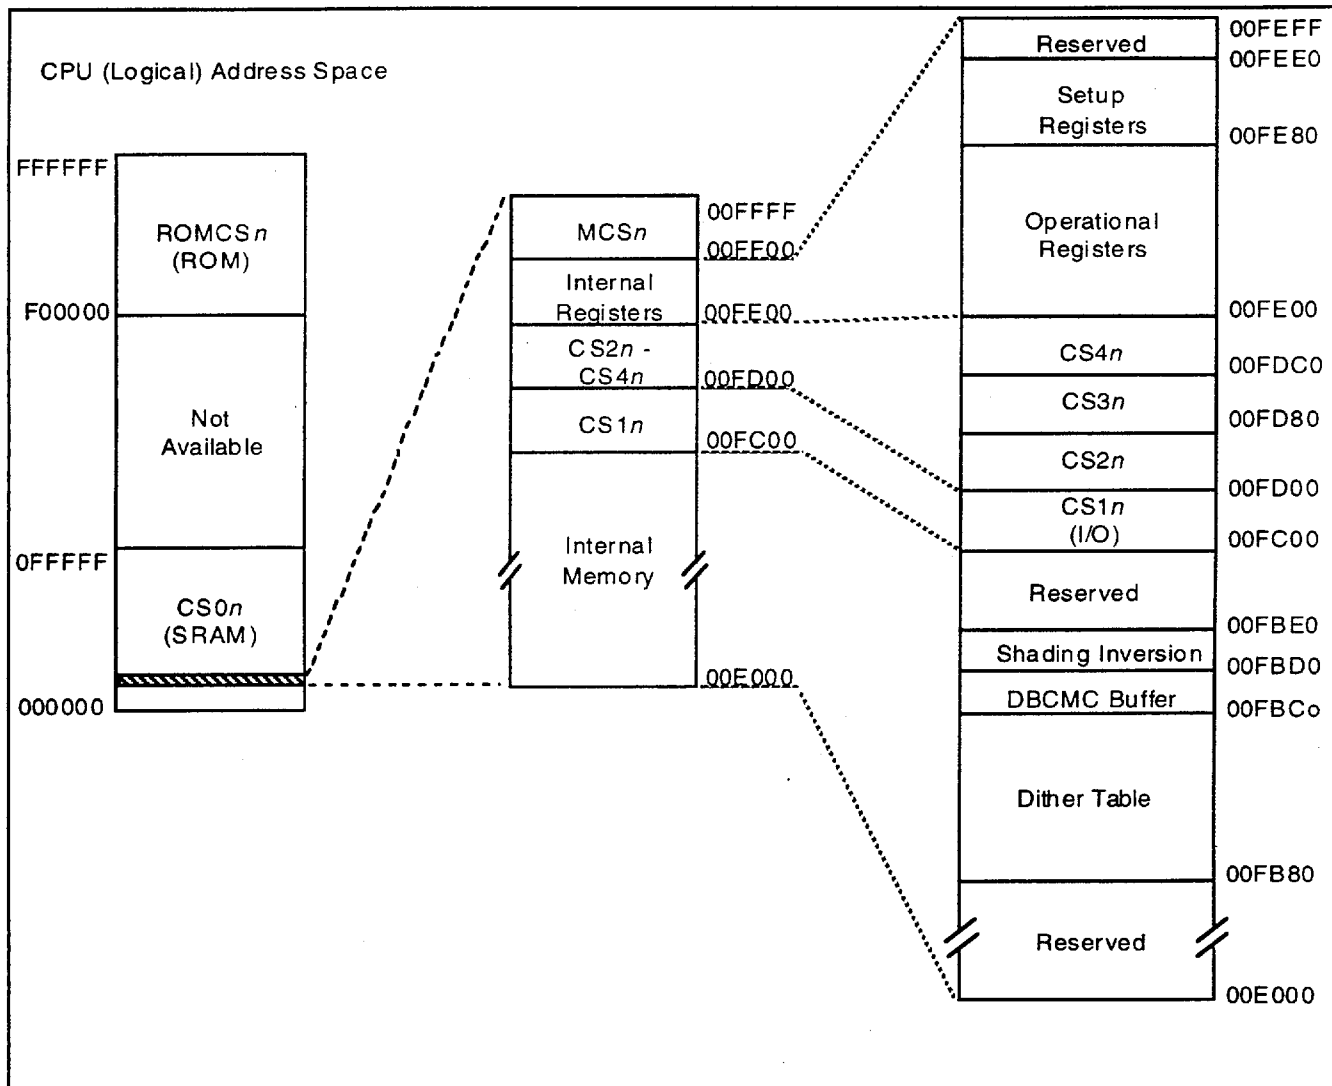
CPU (Logical) Address Space

FFFFFF
ROMCS$n$
(ROM)
F00000
Not Available
0FFFFF
CS0$n$
(SRAM)
000000

MCS$n$
00FFFF
00FF00
Internal Registers
00FE00
CS2$n$ - CS4$n$
00FD00
CS1$n$
00FC00
Internal Memory
00E000

Reserved
00FEFF
00FEE0
Setup Registers
00FE80
Operational Registers
00FE00
CS4$n$
00FDC0
CS3$n$
00FD80
CS2$n$
00FD00
CS1$n$
(I/O)
00FC00
Reserved
00FBE0
Shading Inversion
00FBD0
DBCMC Buffer
00FBCo
Dither Table
00FB80
Reserved
00E000